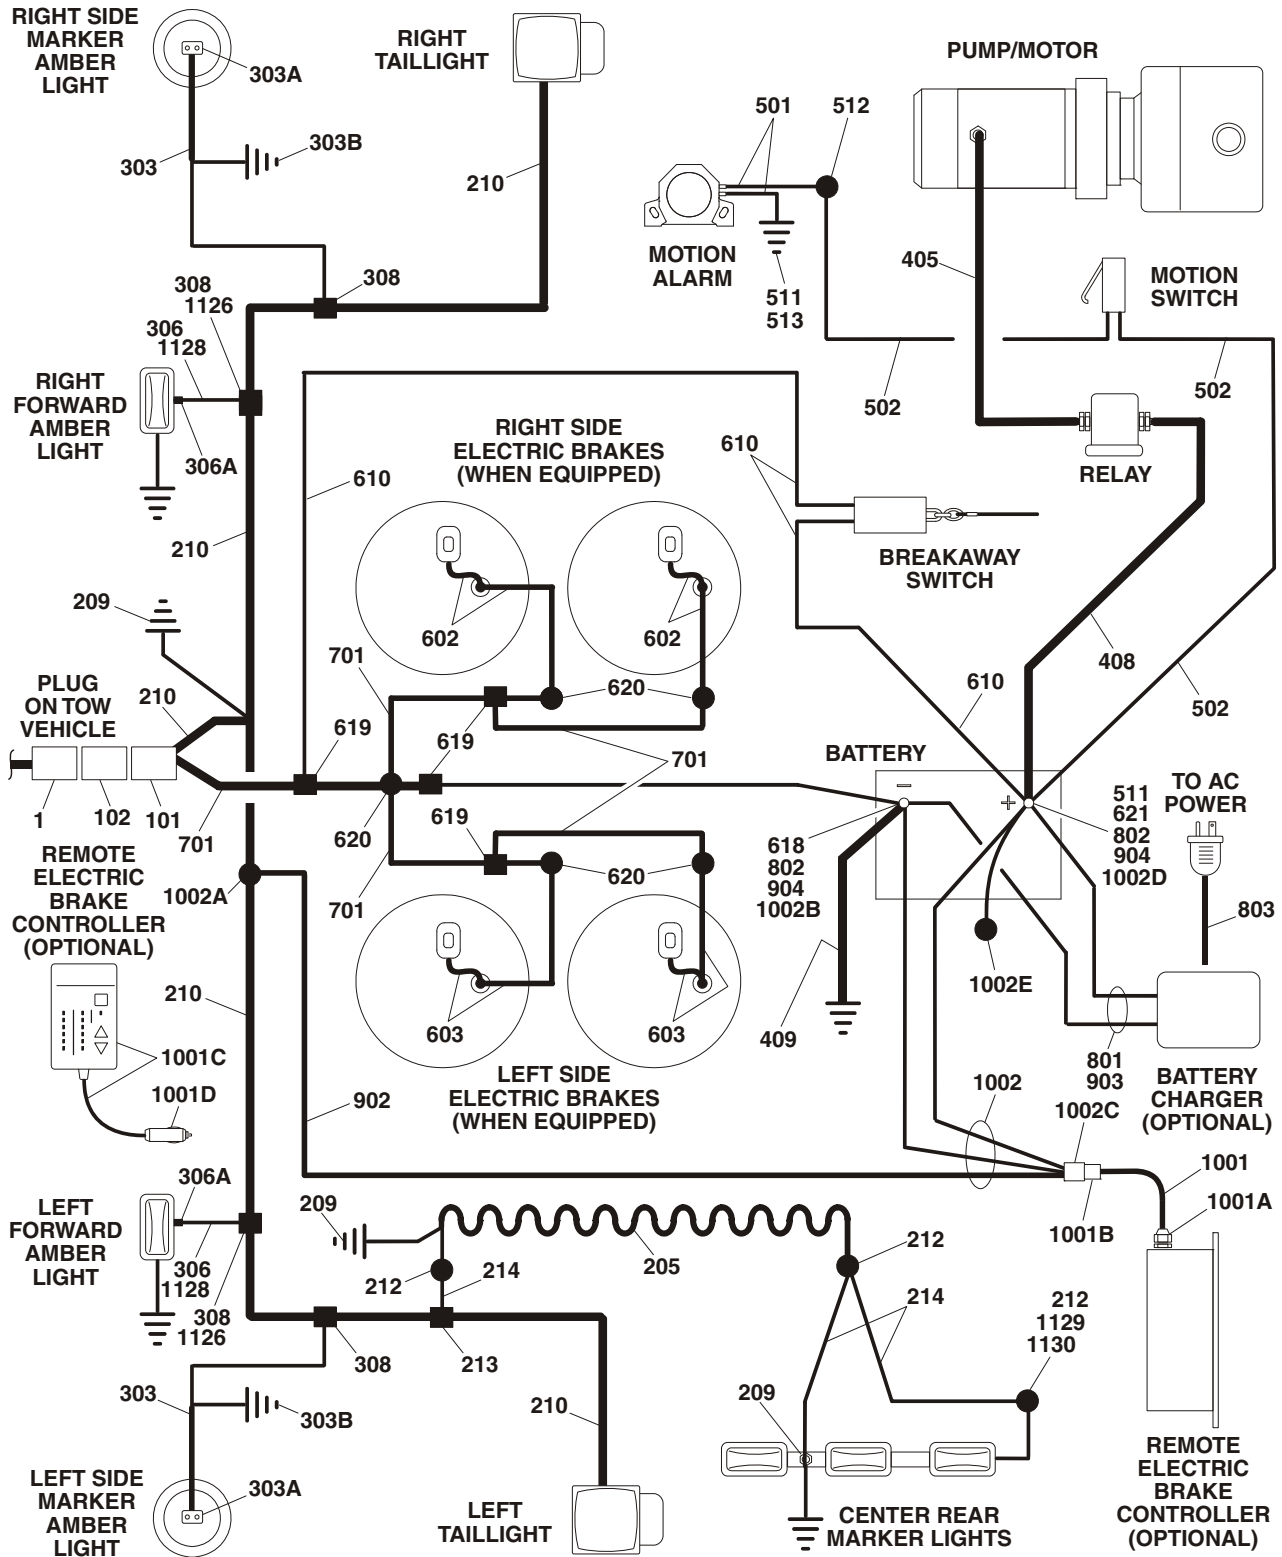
RIGHT SIDE MARKER AMBER LIGHT
303A
303
303B
RIGHT TAILLIGHT
210
PUMP/MOTOR
501
512
MOTION ALARM
511
513
405
MOTION SWITCH
308
1126
308
306
1128
RIGHT FORWARD AMBER LIGHT
306A
210
502
502
RIGHT SIDE ELECTRIC BRAKES (WHEN EQUIPPED)
610
610
RELAY
BREAKAWAY SWITCH
602
602
209
PLUG ON TOW VEHICLE
210
701
619
620
408
610
502
619
701
BATTERY
1
102
101
701
619
620
620
REMOTE ELECTRIC BRAKE CONTROLLER (OPTIONAL)
1002A
701
618
802
904
1002B
511
621
802
904
1002D
TO AC POWER
803
1002E
210
603
603
409
1001C
1001D
LEFT SIDE ELECTRIC BRAKES (WHEN EQUIPPED)
902
801
903
1002
1002C
BATTERY CHARGER (OPTIONAL)
1001
1001A
1001B
306A
LEFT FORWARD AMBER LIGHT
306
1128
308
1126
209
212
214
205
212
214
212
1129
1130
308
213
303
303B
210
209
LEFT SIDE MARKER AMBER LIGHT
303A
LEFT TAILLIGHT
CENTER REAR MARKER LIGHTS
REMOTE ELECTRIC BRAKE CONTROLLER (OPTIONAL)